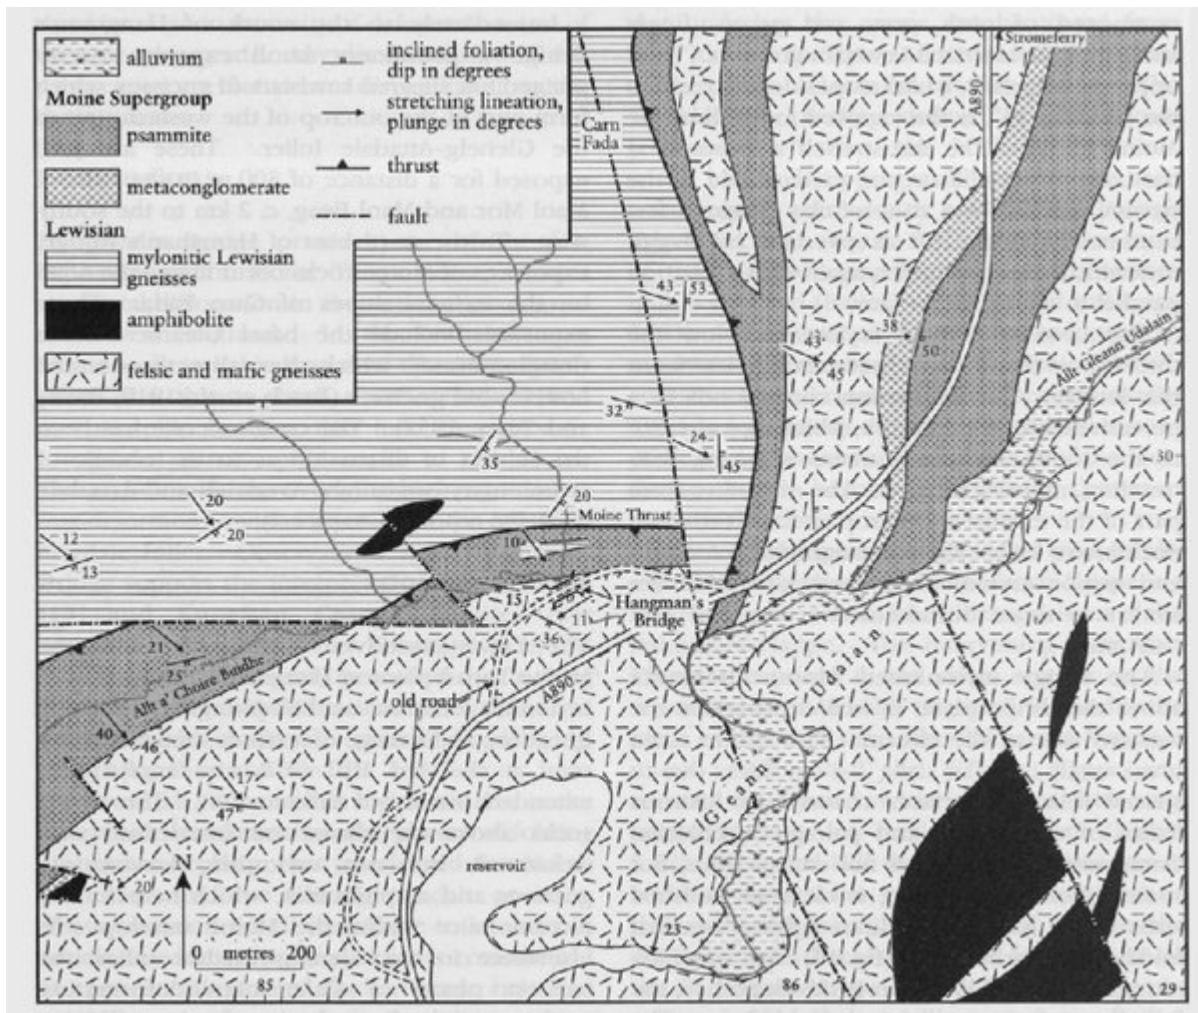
alluvium

Moine Supergroup

psammite

metaconglomerate

Lewisian

mylonitic Lewisian gneisses

amphibolite

felsic and mafic gneisses

inclined foliation, dip in degrees

stretching lineation, plunge in degrees

thrust

fault

Carn Fada

Stromeferry

A890

43

53

43

45

38

50

Allt Gleann Udalain

32

24

45

30

35

20

20

20

Moine Thrust

12

13

10

15

11

16

Hangman's Bridge

21

25

Allt a' Choire Budhe

40

46

old road

A890

17

47

N

20

reservoir

Gleann Udalain

23

0 metres 200

85

86

29